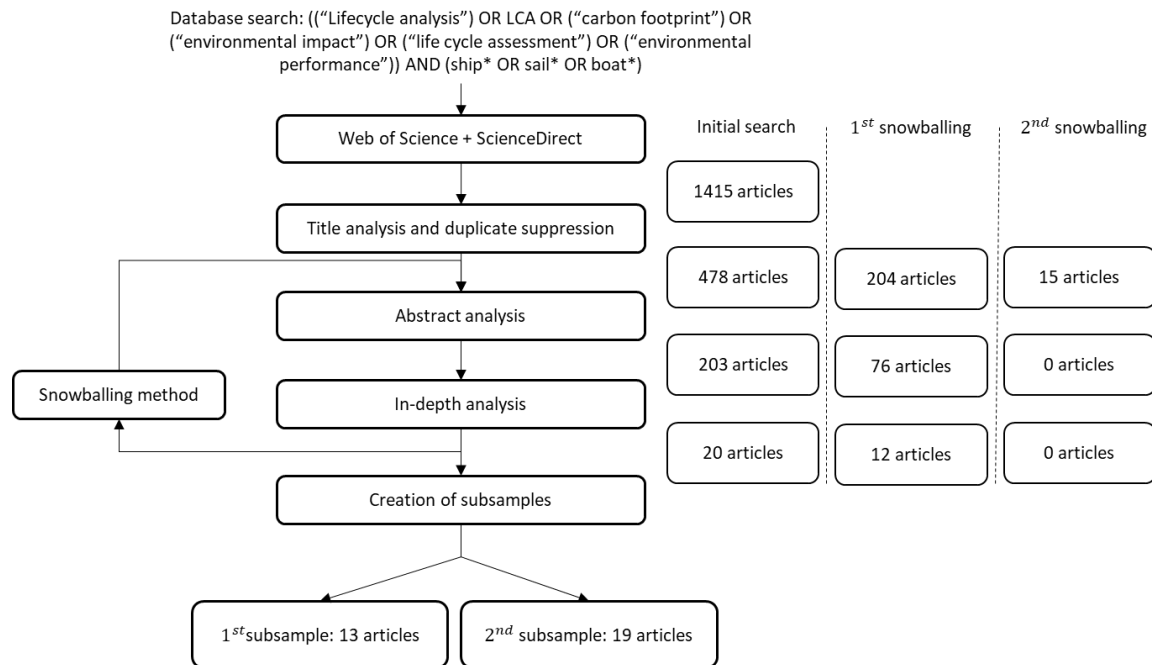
Database search: (("Lifecycle analysis") OR LCA OR ("carbon footprint") OR ("environmental impact") OR ("life cycle assessment") OR ("environmental performance")) AND (ship* OR sail* OR boat*)

Web of Science + ScienceDirect

Title analysis and duplicate suppression

Abstract analysis

Snowballing method

In-depth analysis

Creation of subsamples

$1^{st}$subsample: 13 articles

$2^{nd}$ subsample: 19 articles

| Initial search | $1^{st}$ snowballing | $2^{nd}$ snowballing |
|---|---|---|
| 1415 articles | | |
| 478 articles | 204 articles | 15 articles |
| 203 articles | 76 articles | 0 articles |
| 20 articles | 12 articles | 0 articles |